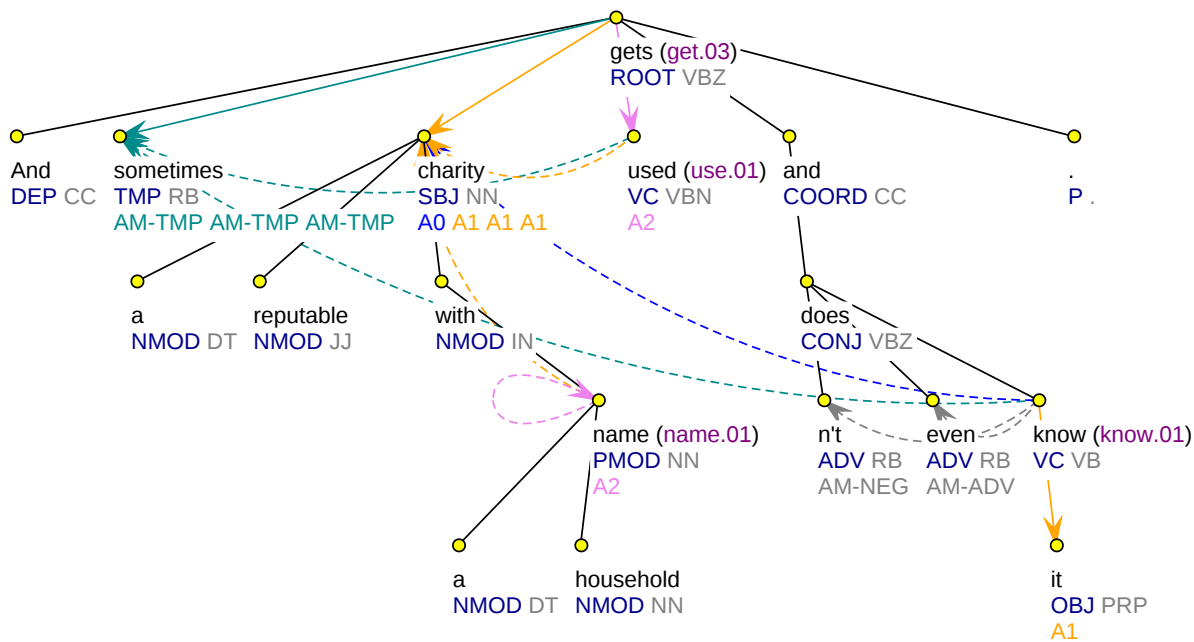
gets (get.03)
ROOT VBZ

And
DEP CC

sometimes
TMP RB
AM-TMP AM-TMP AM-TMP

charity
SBJ NN
A0 A1 A1 A1

used (use.01)
VC VBN
A2

and
COORD CC

.
P .

a
NMOD DT

reputable
NMOD JJ

with
NMOD IN

does
CONJ VBZ

name (name.01)
PMOD NN
A2

n't
ADV RB
AM-NEG

even
ADV RB
AM-ADV

know (know.01)
VC VB

a
NMOD DT

household
NMOD NN

it
OBJ PRP
A1